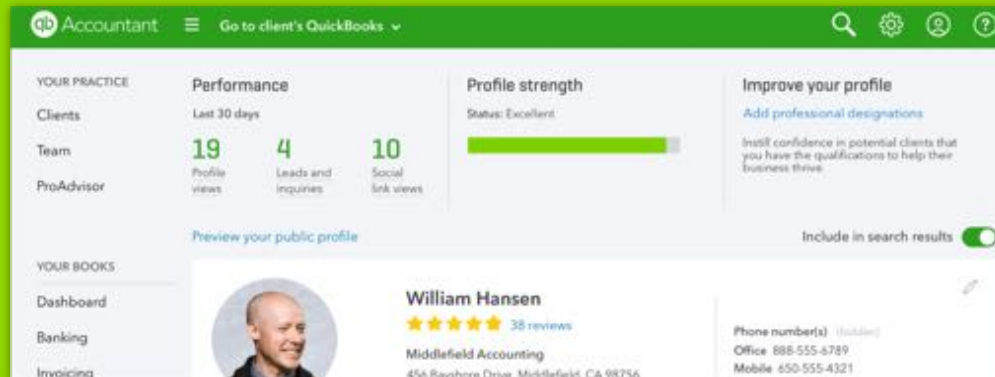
qb Accountant

Go to client's QuickBooks

YOUR PRACTICE

Clients

Team

ProAdvisor

YOUR BOOKS

Dashboard

Banking

Invoicing

Performance

Last 30 days

19 Profile views

4 Leads and inquiries

10 Social link views

Profile strength

Status: Excellent

Improve your profile

Add professional designations

Instill confidence in potential clients that you have the qualifications to help their business thrive.

Preview your public profile

Include in search results

William Hansen

38 reviews

Middlefield Accounting

456 Bayshore Drive, Middlefield, CA 98756

Phone number(s) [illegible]

Office 888-555-6789

Mobile 650-555-4321